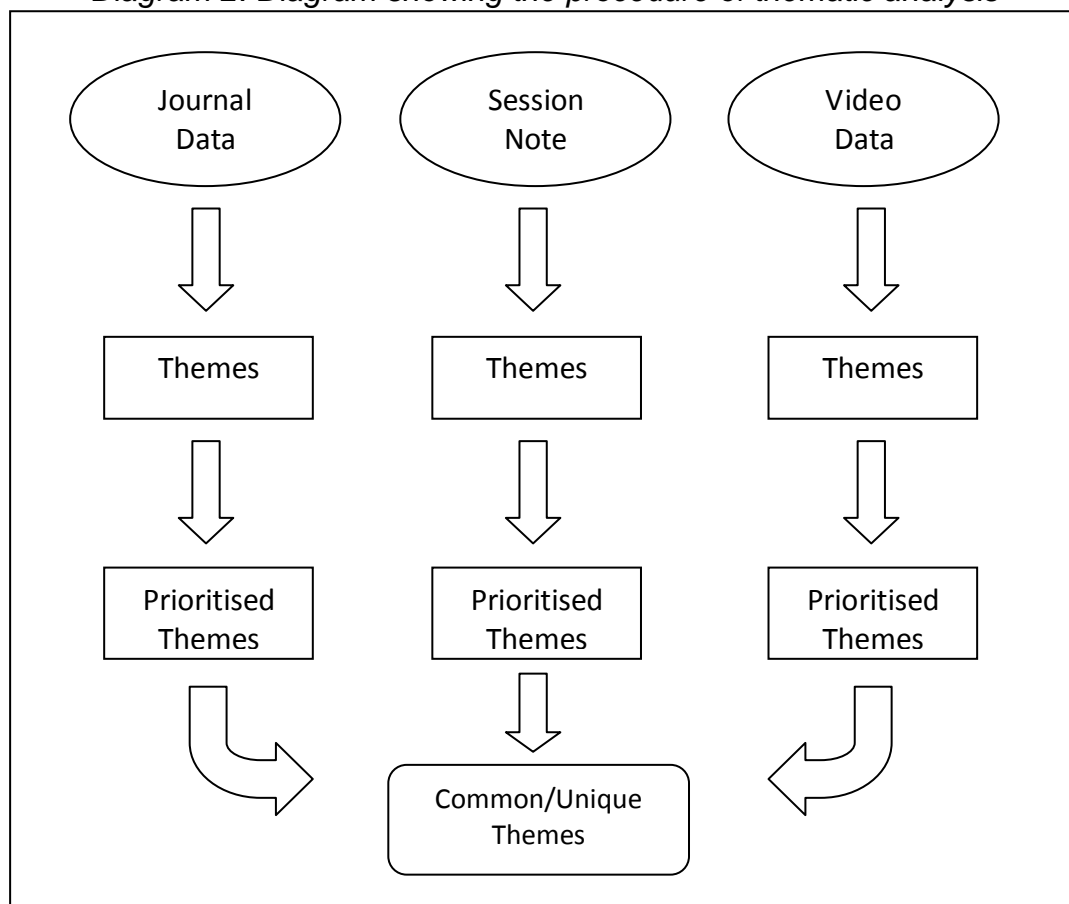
Diagram 2: Diagram showing the procedure of thematic analysis

Journal Data

Session Note

Video Data

Themes

Themes

Themes

Prioritised Themes

Prioritised Themes

Prioritised Themes

Common/Unique Themes